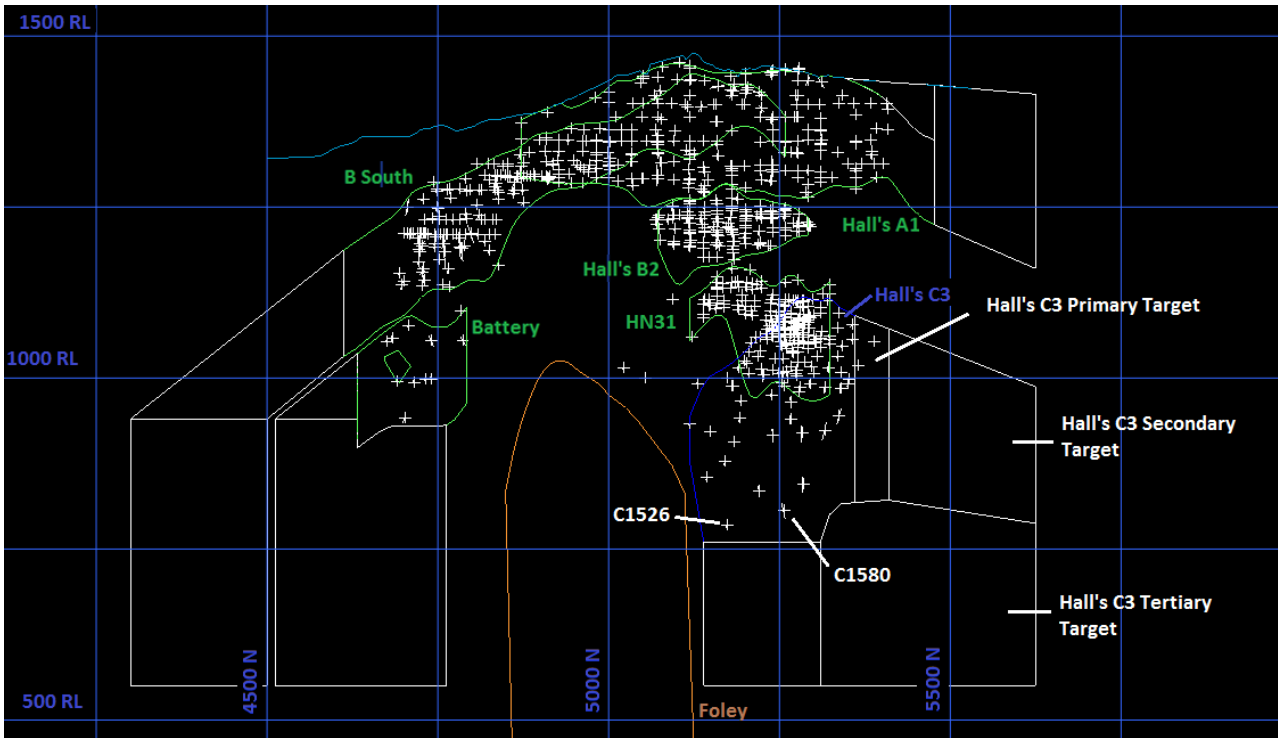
1500 RL

B South

Hall's A1

Hall's B2

Hall's C3

Hall's C3 Primary Target

Battery

HN31

1000 RL

Hall's C3 Secondary Target

C1526

C1580

Hall's C3 Tertiary Target

500 RL

4500 N

5000 N

5500 N

Foley